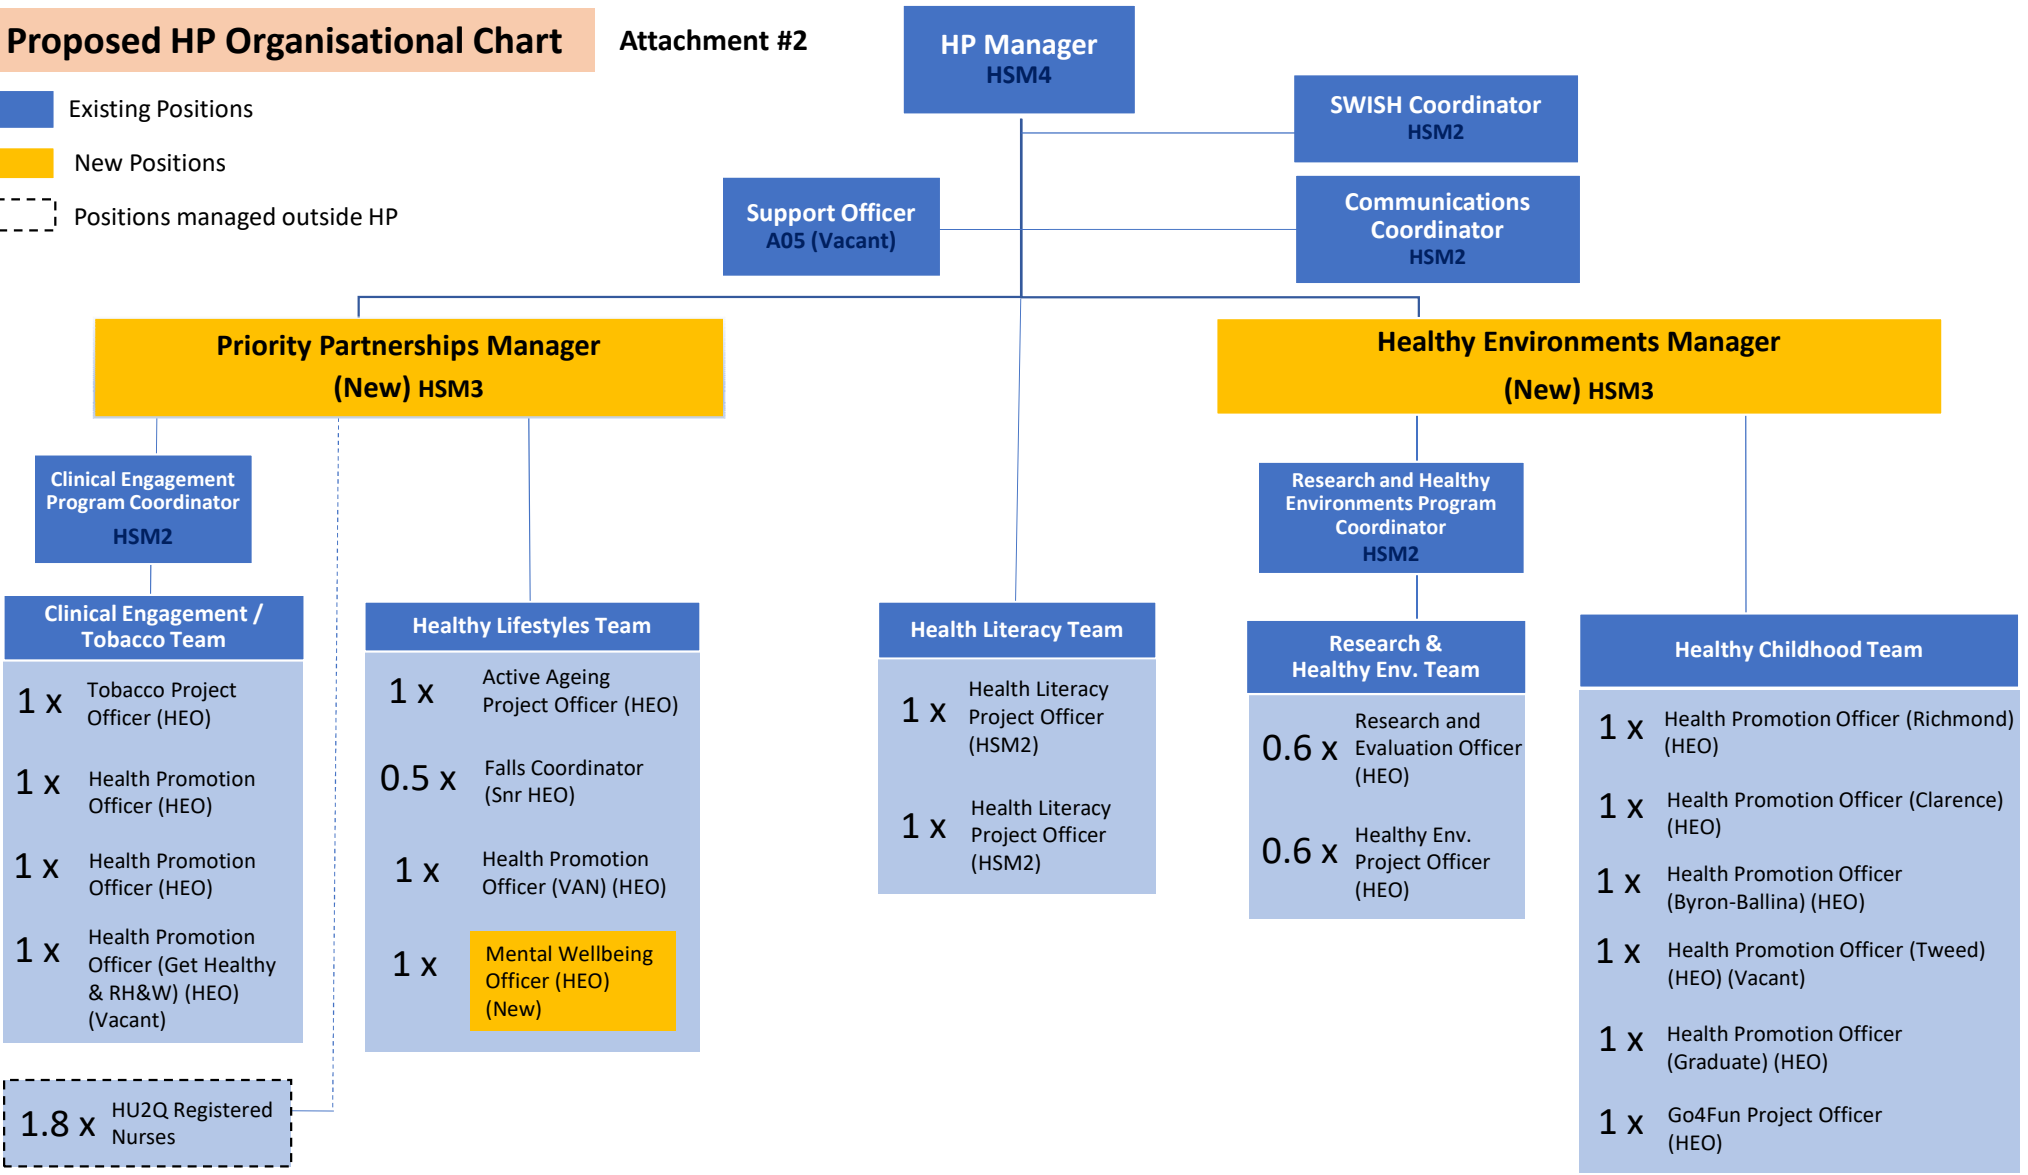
Proposed HP Organisational Chart

Attachment #2

Existing Positions

New Positions

Positions managed outside HP

HP Manager
HSM4

SWISH Coordinator
HSM2

Support Officer
A05 (Vacant)

Communications Coordinator
HSM2

Priority Partnerships Manager
(New) HSM3

Healthy Environments Manager
(New) HSM3

Clinical Engagement Program Coordinator
HSM2

Research and Healthy Environments Program Coordinator
HSM2

Clinical Engagement / Tobacco Team

1 x Tobacco Project Officer (HEO)

1 x Health Promotion Officer (HEO)

1 x Health Promotion Officer (HEO)

1 x Health Promotion Officer (Get Healthy & RH&W) (HEO) (Vacant)

1.8 x HU2Q Registered Nurses

Healthy Lifestyles Team

1 x Active Ageing Project Officer (HEO)

0.5 x Falls Coordinator (Snr HEO)

1 x Health Promotion Officer (VAN) (HEO)

1 x Mental Wellbeing Officer (HEO) (New)

Health Literacy Team

1 x Health Literacy Project Officer (HSM2)

1 x Health Literacy Project Officer (HSM2)

Research & Healthy Env. Team

0.6 x Research and Evaluation Officer (HEO)

0.6 x Healthy Env. Project Officer (HEO)

Healthy Childhood Team

1 x Health Promotion Officer (Richmond) (HEO)

1 x Health Promotion Officer (Clarence) (HEO)

1 x Health Promotion Officer (Byron-Ballina) (HEO)

1 x Health Promotion Officer (Tweed) (HEO) (Vacant)

1 x Health Promotion Officer (Graduate) (HEO)

1 x Go4Fun Project Officer (HEO)